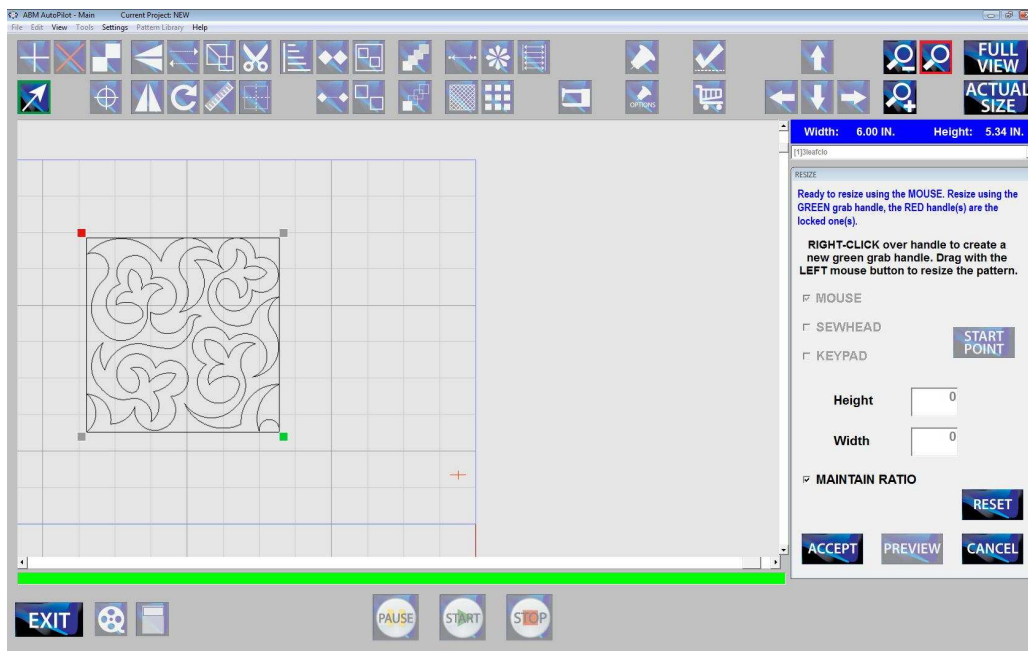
ABM AutoPilot - Main Current Project: NEW

File Edit View Tools Settings Pattern Library Help

FULL VIEW

ACTUAL SIZE

OPTIONS

Width: 6.00 IN. Height: 5.34 IN.

[1]3leafclo

RESIZE

Ready to resize using the MOUSE. Resize using the GREEN grab handle, the RED handle(s) are the locked one(s).

RIGHT-CLICK over handle to create a new green grab handle. Drag with the LEFT mouse button to resize the pattern.

MOUSE

SEWHEAD

KEYPAD

START POINT

Height 0

Width 0

MAINTAIN RATIO

RESET

ACCEPT PREVIEW CANCEL

EXIT

PAUSE START STOP